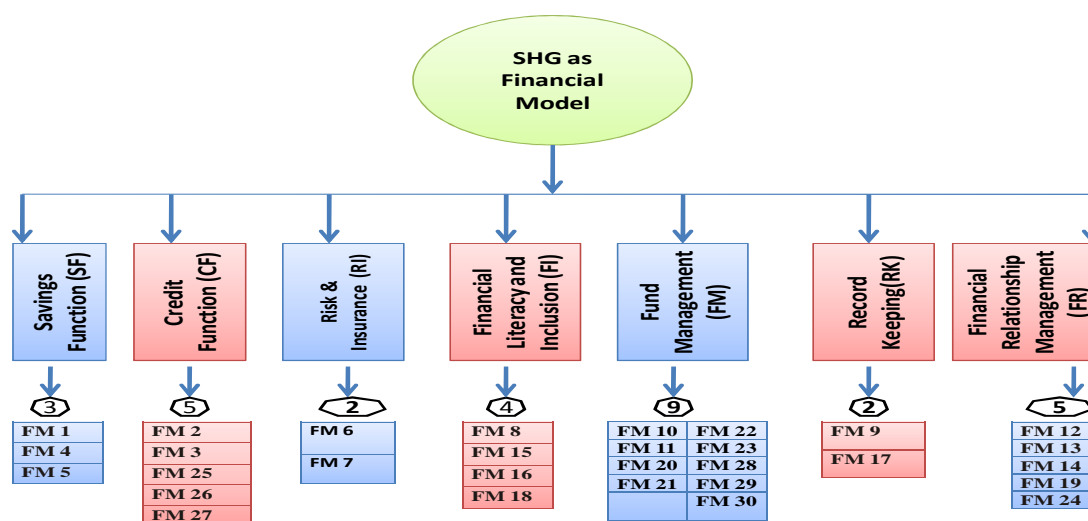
SHG as Financial Model

Savings Function (SF)

3

FM 1
FM 4
FM 5

Credit Function (CF)

5

FM 2
FM 3
FM 25
FM 26
FM 27

Risk & Insurance (RI)

2

FM 6
FM 7

Financial Literacy and Inclusion (FI)

4

FM 8
FM 15
FM 16
FM 18

Fund Management (FM)

9

| FM 10 | FM 22 |
|---|---|
| FM 11 | FM 23 |
| FM 20 | FM 28 |
| FM 21 | FM 29 |
| | FM 30 |

Record Keeping(RK)

2

FM 9
FM 17

Financial Relationship Management (FR

5

FM 12
FM 13
FM 14
FM 19
FM 24